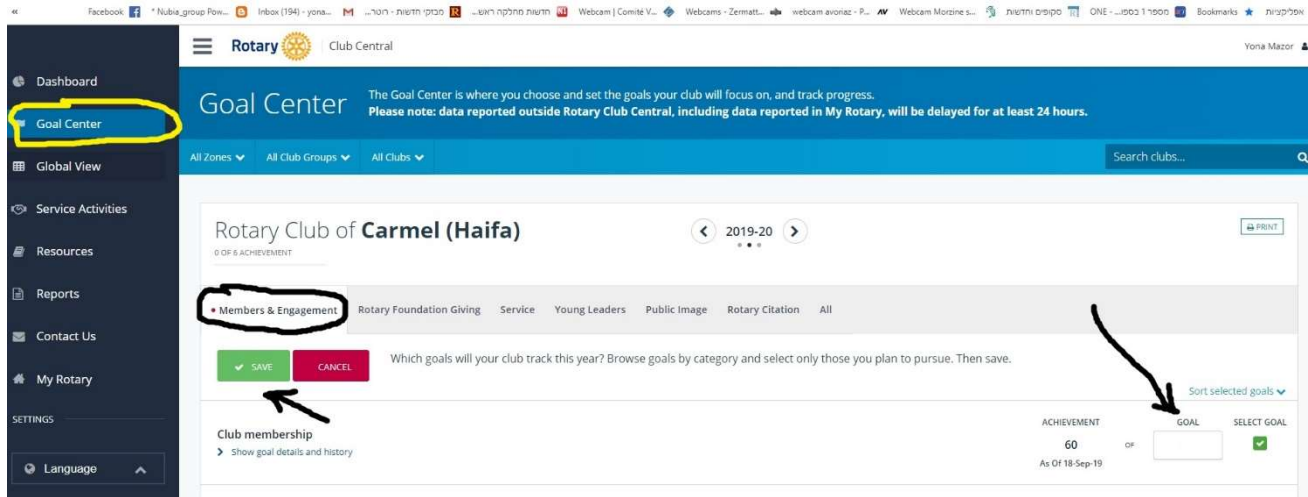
« Facebook * Nubia_group Pow... Inbox (194) - yona... מבזקי חדשות - רוטר... חדשות מחלקה ראש... Webcam | Comité V... Webcams - Zermatt... webcam avoriaz - P... Webcam Morzine s... סקופים וחדשות ONE - מספר 1 בספו... Bookmarks אפליקציות

Rotary Club Central Yona Mazor

Dashboard
Goal Center
Global View
Service Activities
Resources
Reports
Contact Us
My Rotary
SETTINGS
Language

Goal Center
The Goal Center is where you choose and set the goals your club will focus on, and track progress.
Please note: data reported outside Rotary Club Central, including data reported in My Rotary, will be delayed for at least 24 hours.

All Zones All Club Groups All Clubs Search clubs...

Rotary Club of Carmel (Haifa)
0 OF 6 ACHIEVEMENT
2019-20
PRINT

Members & Engagement Rotary Foundation Giving Service Young Leaders Public Image Rotary Citation All

SAVE CANCEL
Which goals will your club track this year? Browse goals by category and select only those you plan to pursue. Then save.

Sort selected goals

ACHIEVEMENT GOAL SELECT GOAL
Club membership
Show goal details and history
60 OF
As Of 18-Sep-19